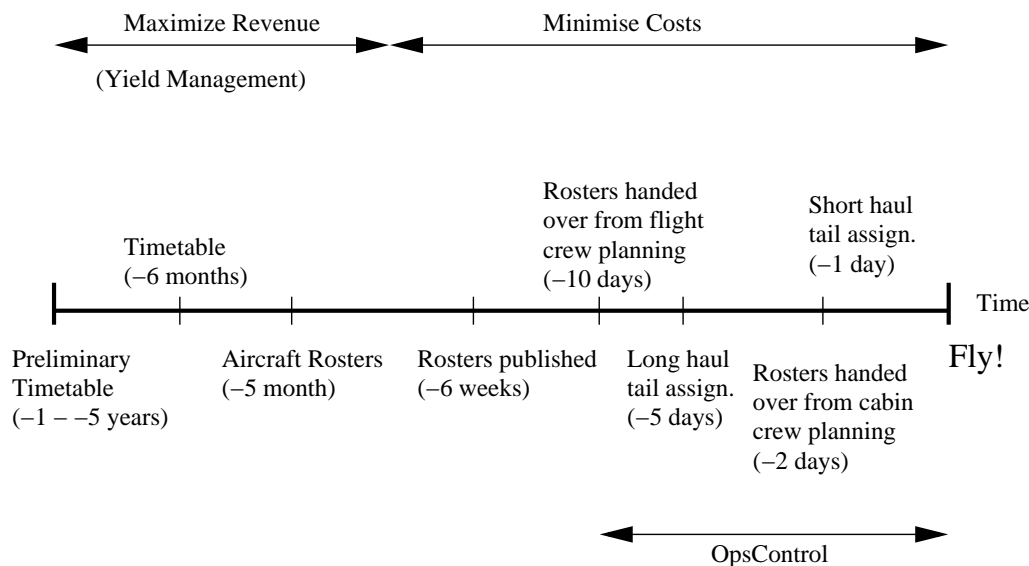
Maximize Revenue

(Yield Management)

Minimise Costs

Timetable
(−6 months)

Rosters handed over from flight crew planning
(−10 days)

Short haul tail assign.
(−1 day)

Time

Preliminary Timetable
(−1 − −5 years)

Aircraft Rosters
(−5 month)

Rosters published
(−6 weeks)

Long haul tail assign.
(−5 days)

Rosters handed over from cabin crew planning
(−2 days)

Fly!

OpsControl